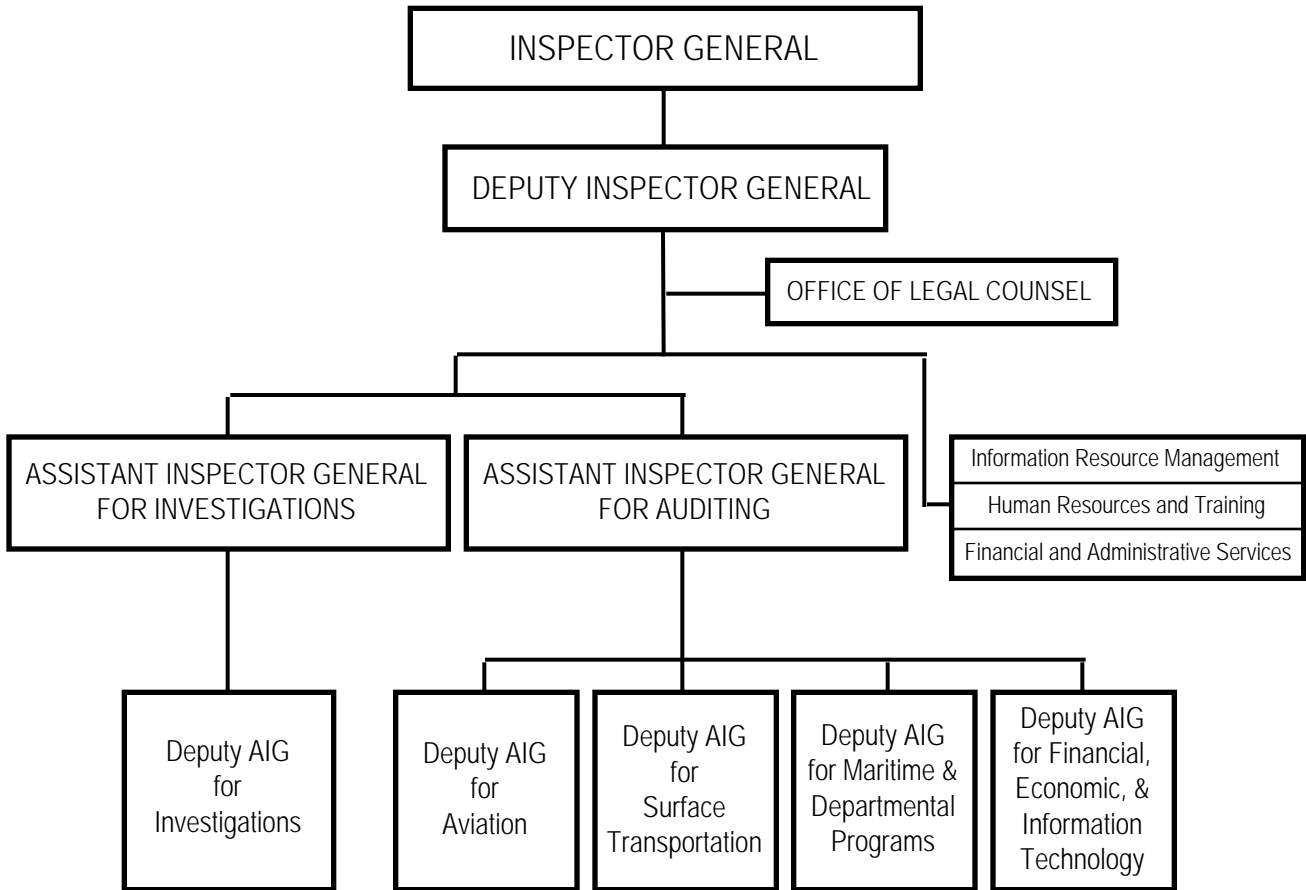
INSPECTOR GENERAL

DEPUTY INSPECTOR GENERAL

OFFICE OF LEGAL COUNSEL

ASSISTANT INSPECTOR GENERAL FOR INVESTIGATIONS

ASSISTANT INSPECTOR GENERAL FOR AUDITING

Information Resource Management

Human Resources and Training

Financial and Administrative Services

Deputy AIG for Investigations

Deputy AIG for Aviation

Deputy AIG for Surface Transportation

Deputy AIG for Maritime & Departmental Programs

Deputy AIG for Financial, Economic, & Information Technology